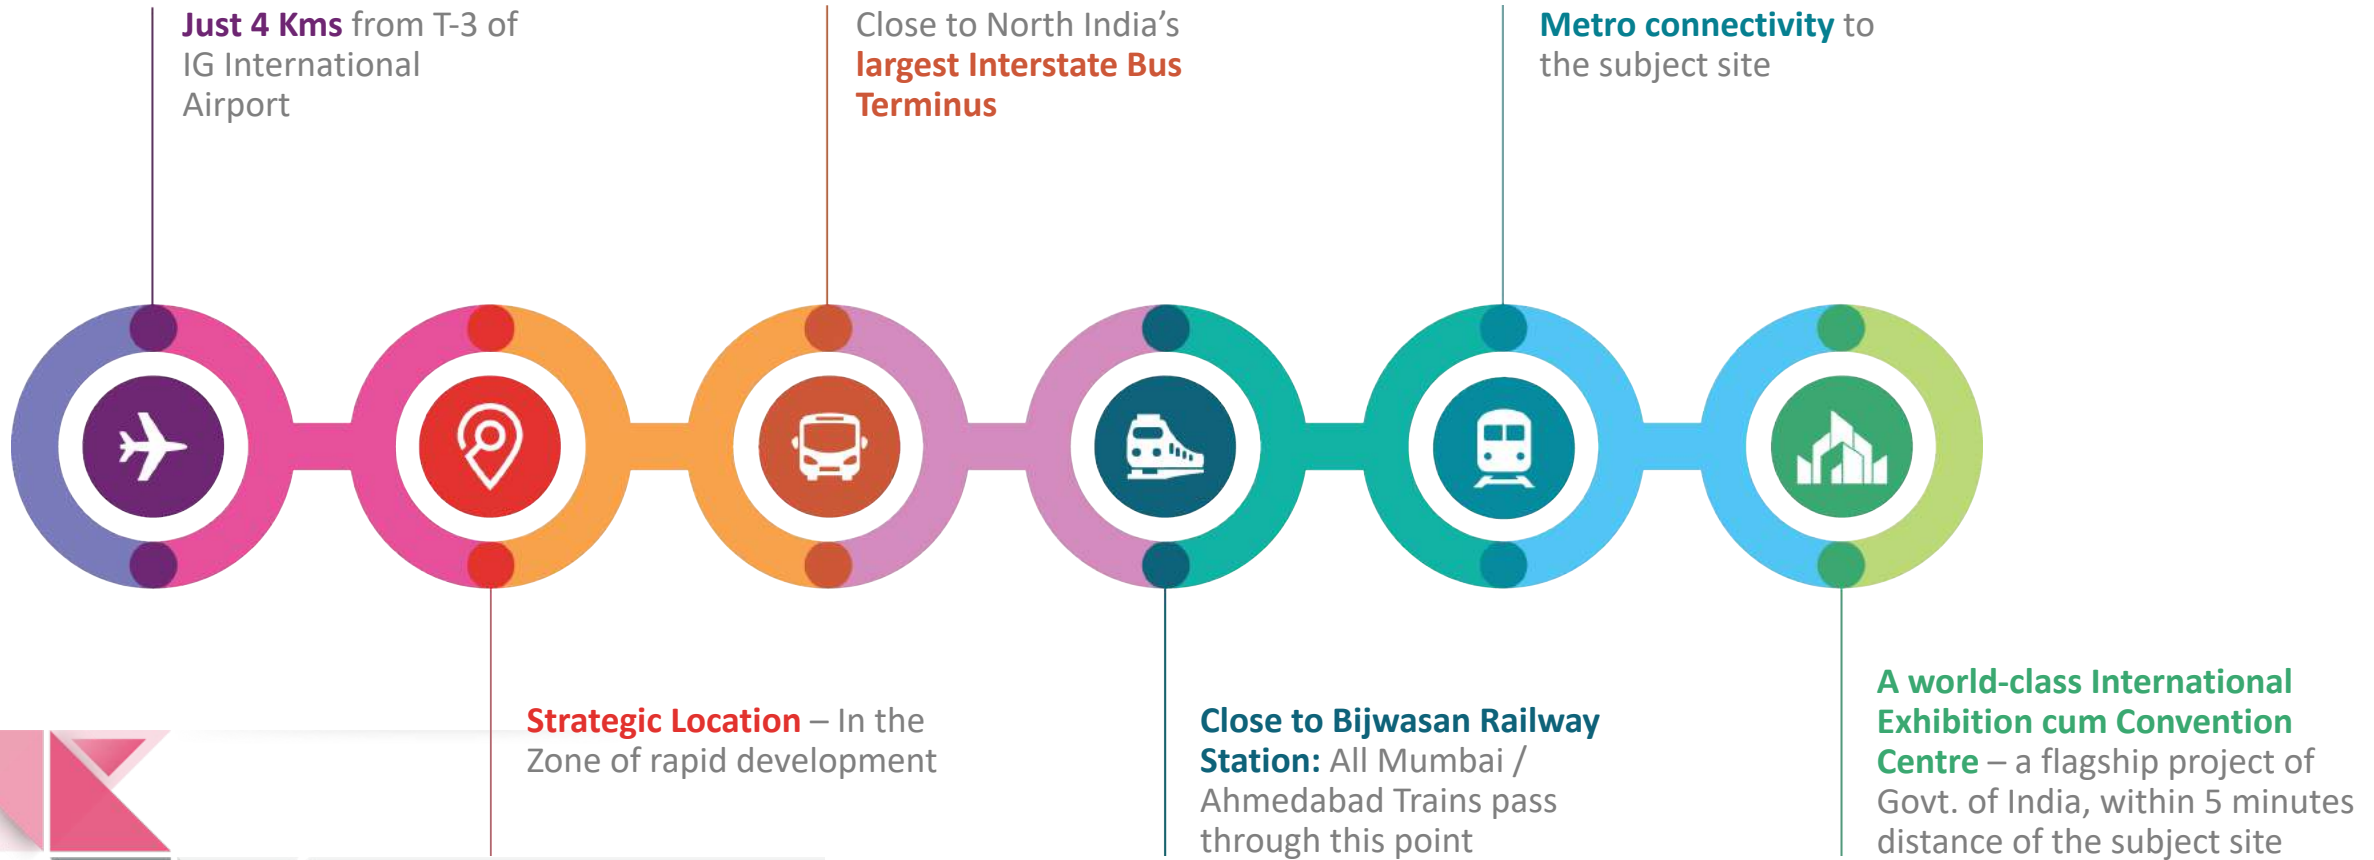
Just 4 Kms from T-3 of IG International Airport

Close to North India's largest Interstate Bus Terminus

Metro connectivity to the subject site

Strategic Location – In the Zone of rapid development

Close to Bijwasan Railway Station: All Mumbai / Ahmedabad Trains pass through this point

A world-class International Exhibition cum Convention Centre – a flagship project of Govt. of India, within 5 minutes distance of the subject site